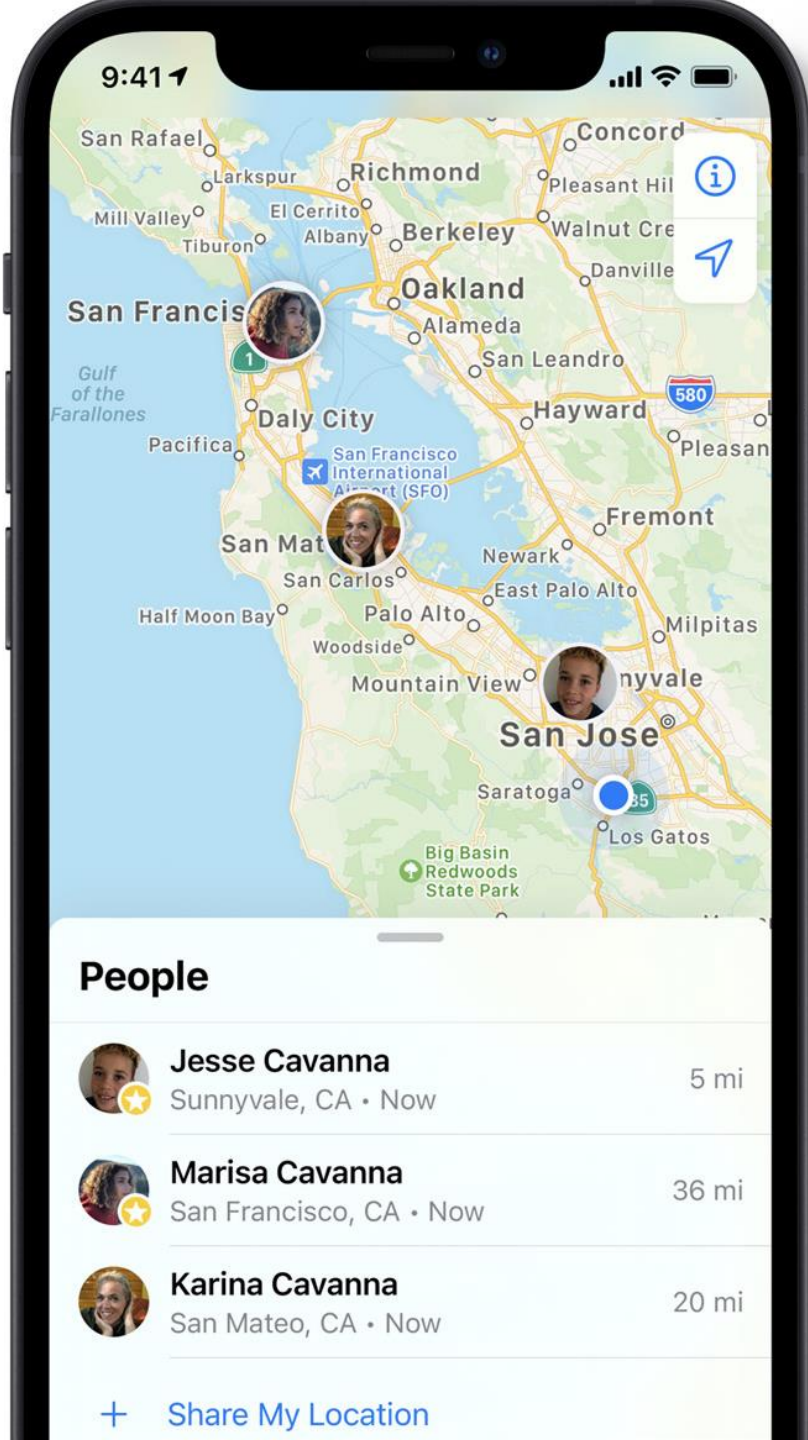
9:41

San Rafael
Concord
Larkspur
Richmond
Pleasant Hil
Mill Valley
El Cerrito
Albany
Berkeley
Walnut Cre
Tiburon
Danville
San Francis
Oakland
Alameda
1
San Leandro
Gulf of the Farallones
580
Hayward
Daly City
Pleasan
Pacifica
San Francisco International Airport (SFO)
Fremont
San Mat
Newark
San Carlos
East Palo Alto
Half Moon Bay
Palo Alto
Milpitas
Woodside
Mountain View
nyvale
San Jose
Saratoga
85
Los Gatos
Big Basin Redwoods State Park

People

Jesse Cavanna
Sunnyvale, CA • Now
5 mi

Marisa Cavanna
San Francisco, CA • Now
36 mi

Karina Cavanna
San Mateo, CA • Now
20 mi

+ Share My Location